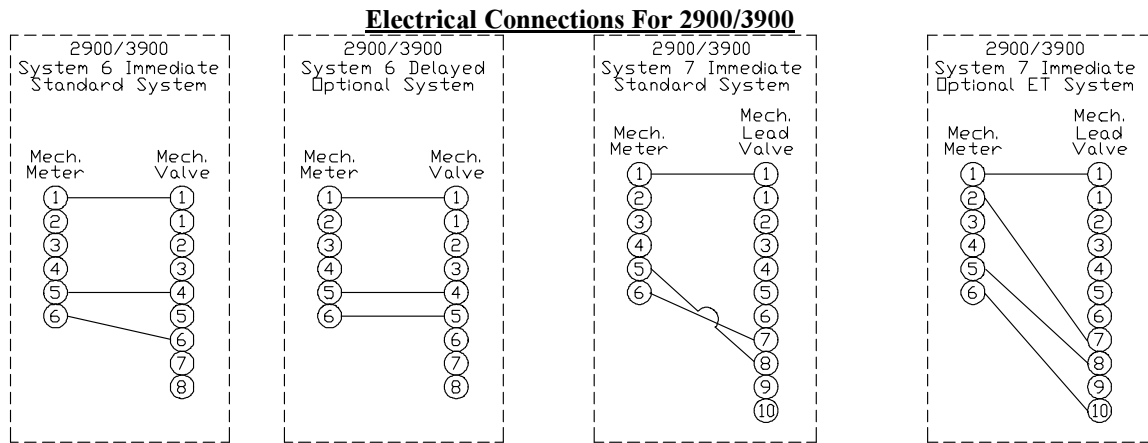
**Electrical Connections For 2900/3900**

2900/3900
System 6 Immediate
Standard System

Mech. Meter
1
2
3
4
5
6

Mech. Valve
1
1
2
3
4
5
6
7
8

2900/3900
System 6 Delayed
Optional System

Mech. Meter
1
2
3
4
5
6

Mech. Valve
1
1
2
3
4
5
6
7
8

2900/3900
System 7 Immediate
Standard System

Mech. Meter
1
2
3
4
5
6

Mech. Lead Valve
1
1
2
3
4
5
6
7
8
9
10

2900/3900
System 7 Immediate
Optional ET System

Mech. Meter
1
2
3
4
5
6

Mech. Lead Valve
1
1
2
3
4
5
6
7
8
9
10